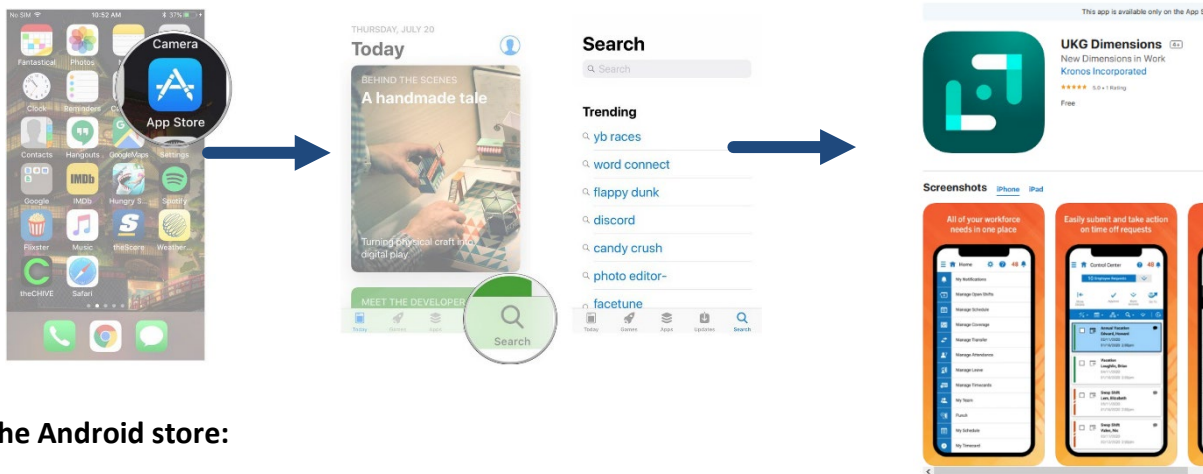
No SIM 10:52 AM 37%

Fantastical Photos Camera

Clock Reminders

App Store

Contacts Hangouts GoogleMaps Settings

Google IMDb Hungry S Spotify

Fliaster Music theScore Weather

theCHIVE Safari

THURSDAY, JULY 20

Today

BEHIND THE SCENES

A handmade tale

Turning physical craft into digital play

MEET THE DEVELOPER

Today Games Apps

Search

Search

Search

Trending

yb races

word connect

flappy dunk

discord

candy crush

photo editor-

facetune

Today Games Apps Updates Search

This app is available only on the App S

UKG Dimensions 4+

New Dimensions in Work

Kronos Incorporated

★★★★★ 5.0 • 1 Rating

Free

Screenshots iPhone iPad

All of your workforce needs in one place

Easily submit and take action on time off requests

he Android store: